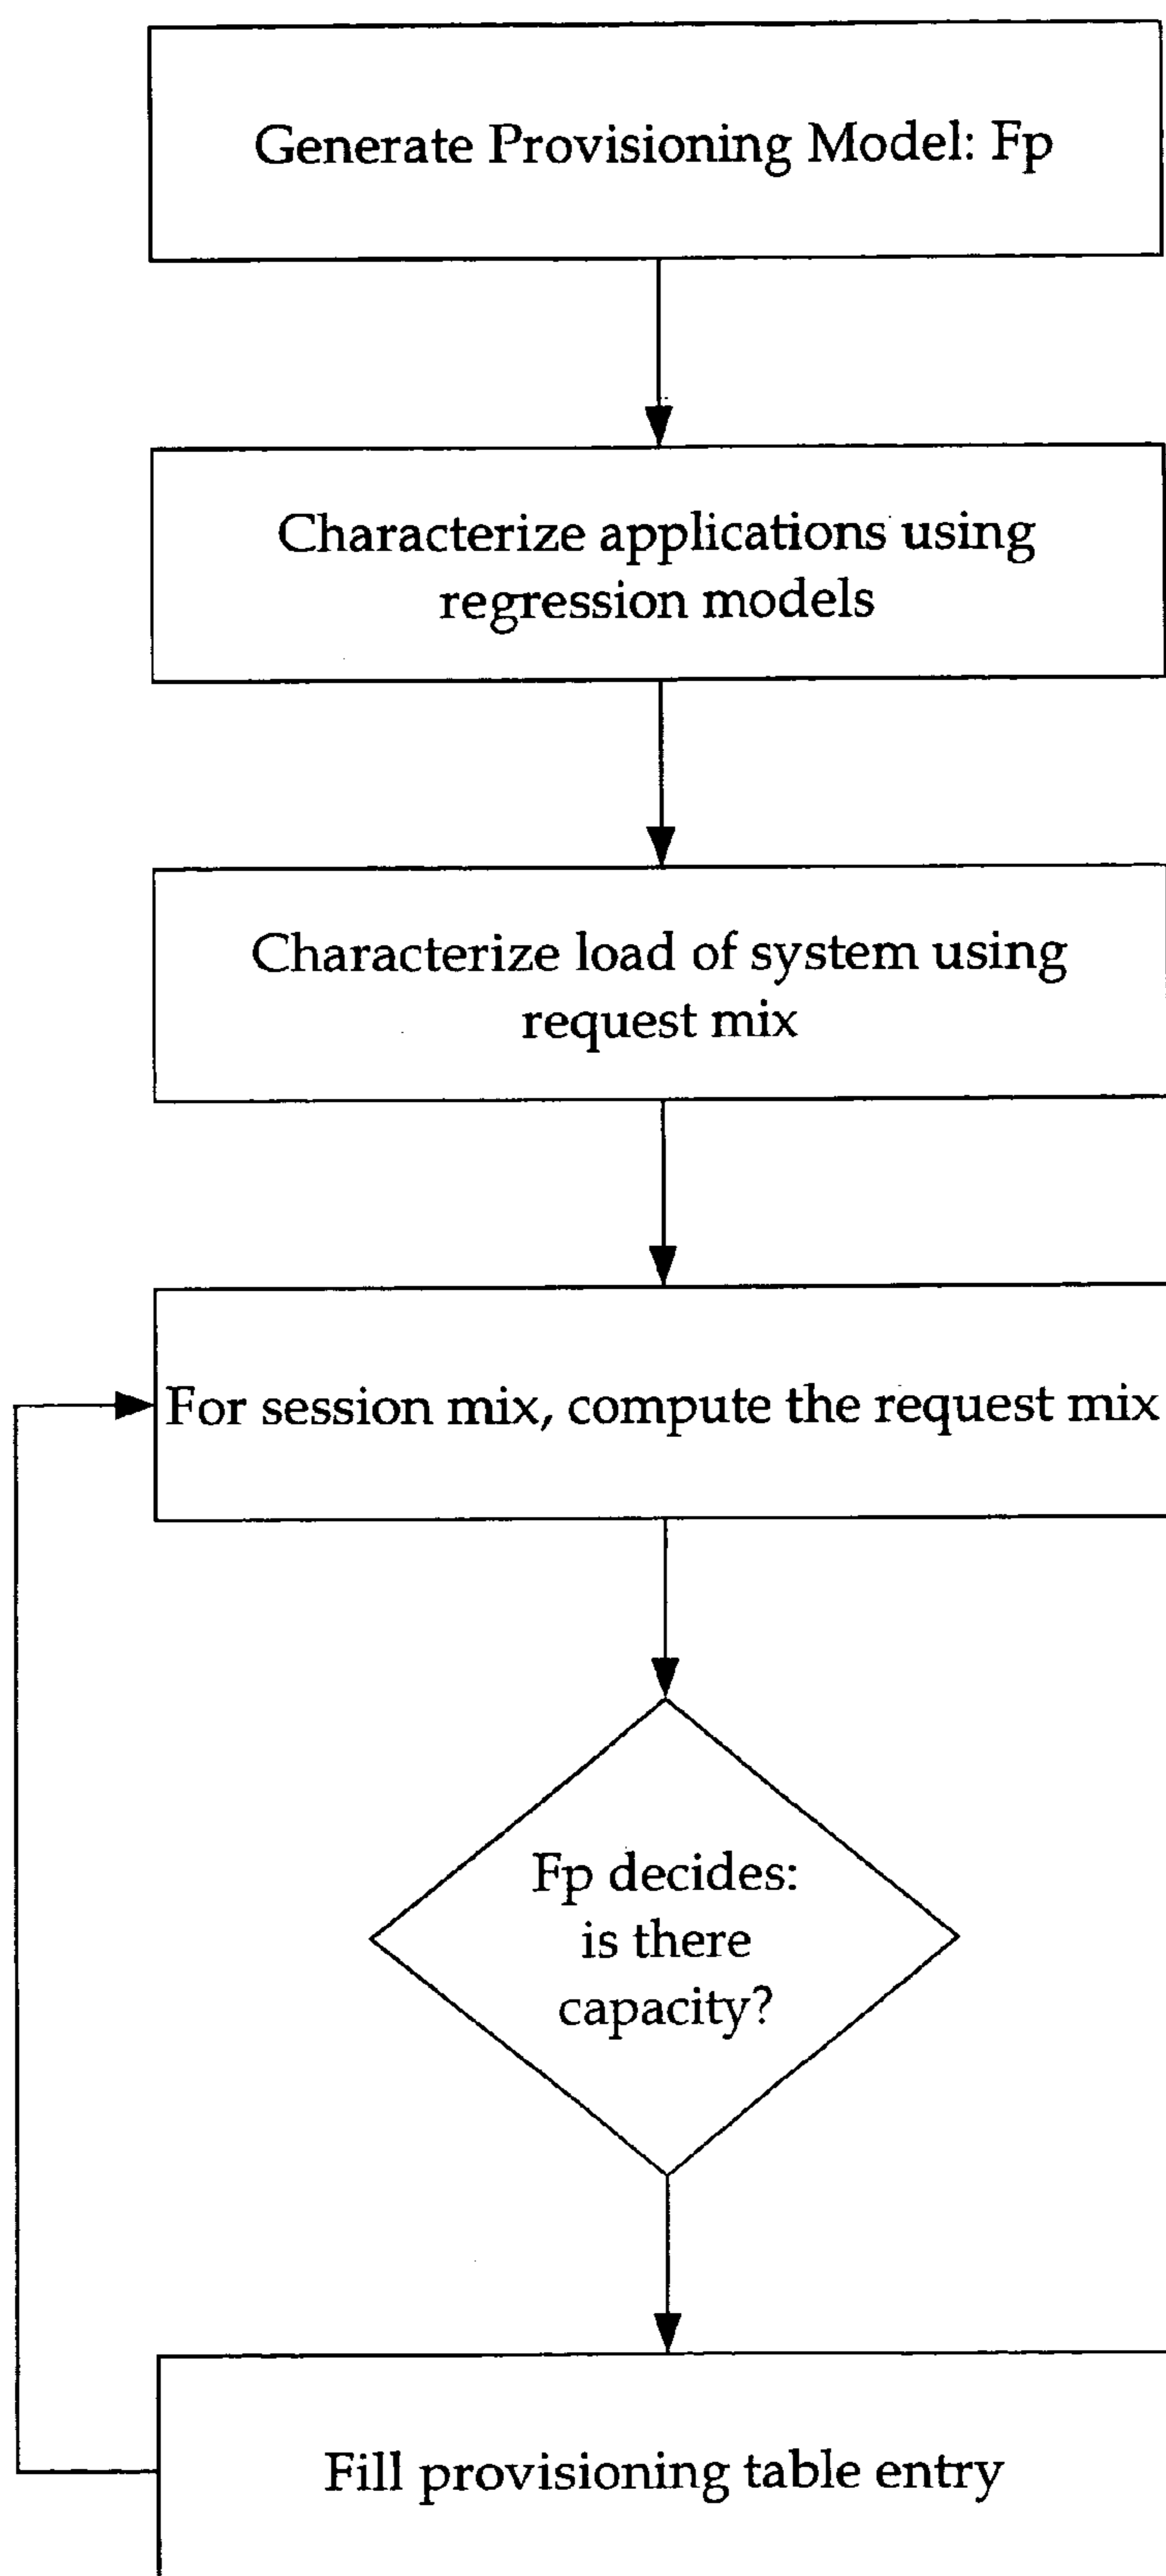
Generate Provisioning Model: Fp

Characterize applications using regression models

Characterize load of system using request mix

For session mix, compute the request mix

Fp decides: is there capacity?

Fill provisioning table entry